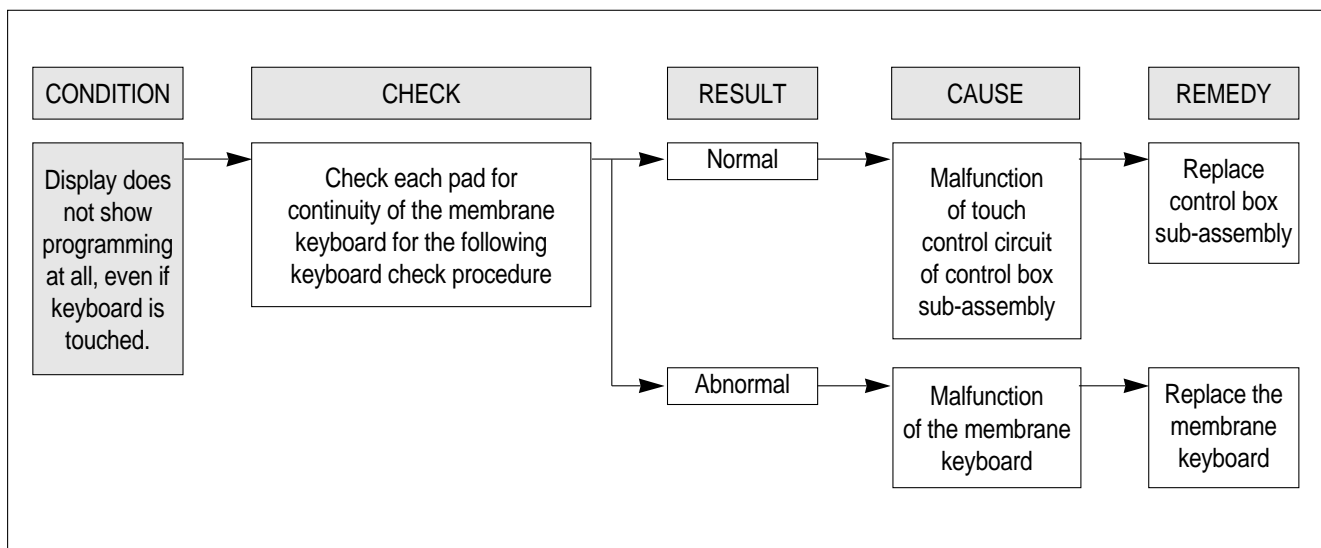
CONDITION

CHECK

RESULT

CAUSE

REMEDY

Display does not show programming at all, even if keyboard is touched.

Check each pad for continuity of the membrane keyboard for the following keyboard check procedure

Normal

Malfunction of touch control circuit of control box sub-assembly

Replace control box sub-assembly

Abnormal

Malfunction of the membrane keyboard

Replace the membrane keyboard